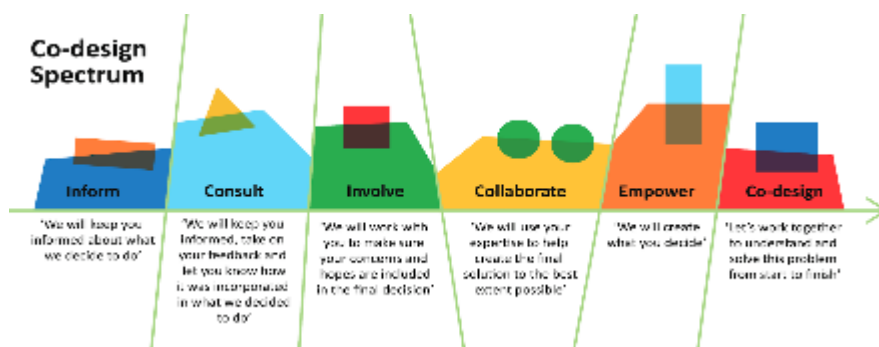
Co-design Spectrum

Inform

'We will keep you informed about what we decide to do'

Consult

'We will keep you informed, take on your feedback and let you know how it was incorporated in what we decided to do'

Involve

'We will work with you to make sure your concerns and hopes are included in the final decision'

Collaborate

'We will use your expertise to help create the final solution to the best extent possible'

Empower

'We will create what you decide'

Co-design

'Let's work together to understand and solve this problem from start to finish'